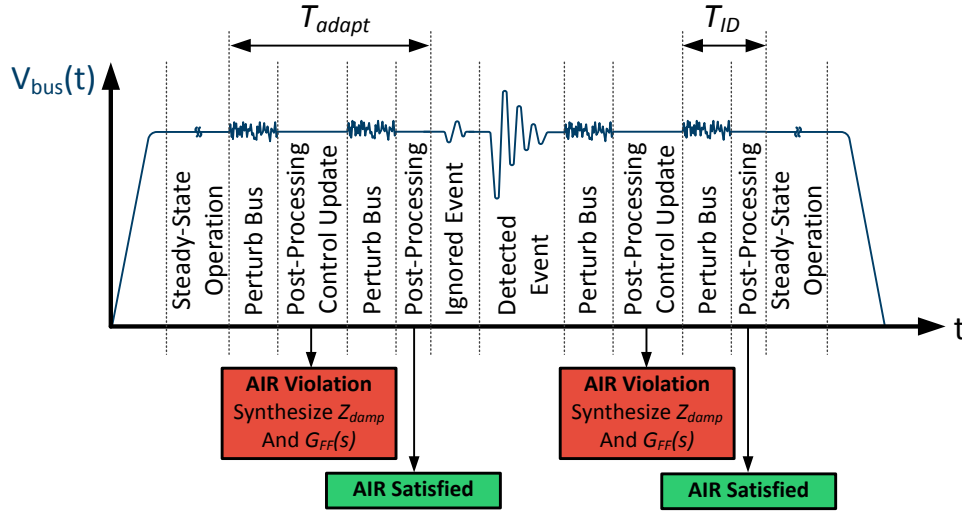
$T_{adapt}$

$T_{ID}$

$V_{bus}(t)$

t

Steady-State Operation

Perturb Bus

Post-Processing

Control Update

Perturb Bus

Post-Processing

Ignored Event

Detected Event

Perturb Bus

Post-Processing

Control Update

Perturb Bus

Post-Processing

Steady-State Operation

AIR Violation
Synthesize $Z_{damp}$
And $G_{FF}(s)$

AIR Satisfied

AIR Violation
Synthesize $Z_{damp}$
And $G_{FF}(s)$

AIR Satisfied